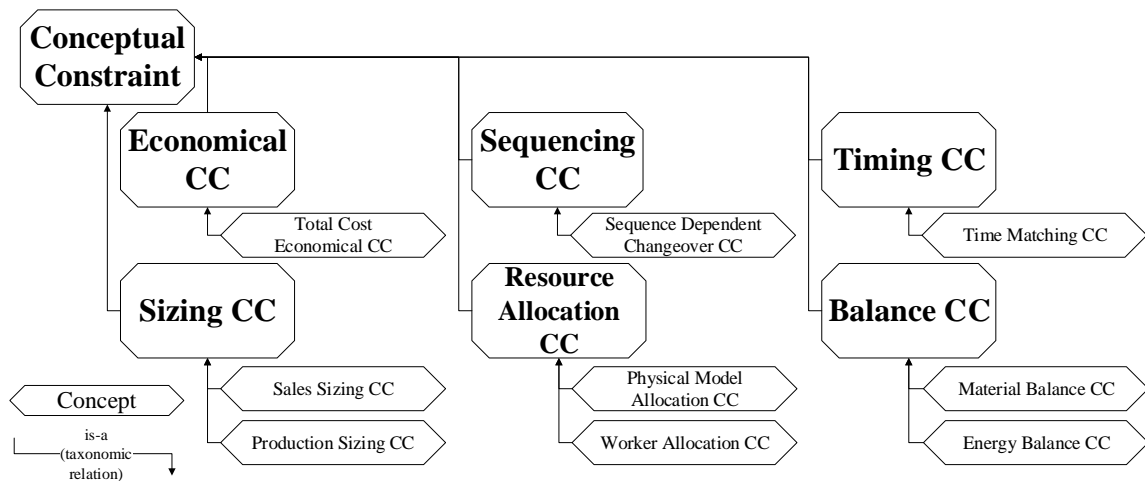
Conceptual Constraint

Economical CC

Total Cost Economical CC

Sizing CC

Sales Sizing CC

Production Sizing CC

Sequencing CC

Sequence Dependent Changeover CC

Resource Allocation CC

Physical Model Allocation CC

Worker Allocation CC

Timing CC

Time Matching CC

Balance CC

Material Balance CC

Energy Balance CC

Concept

is-a (taxonomic relation)